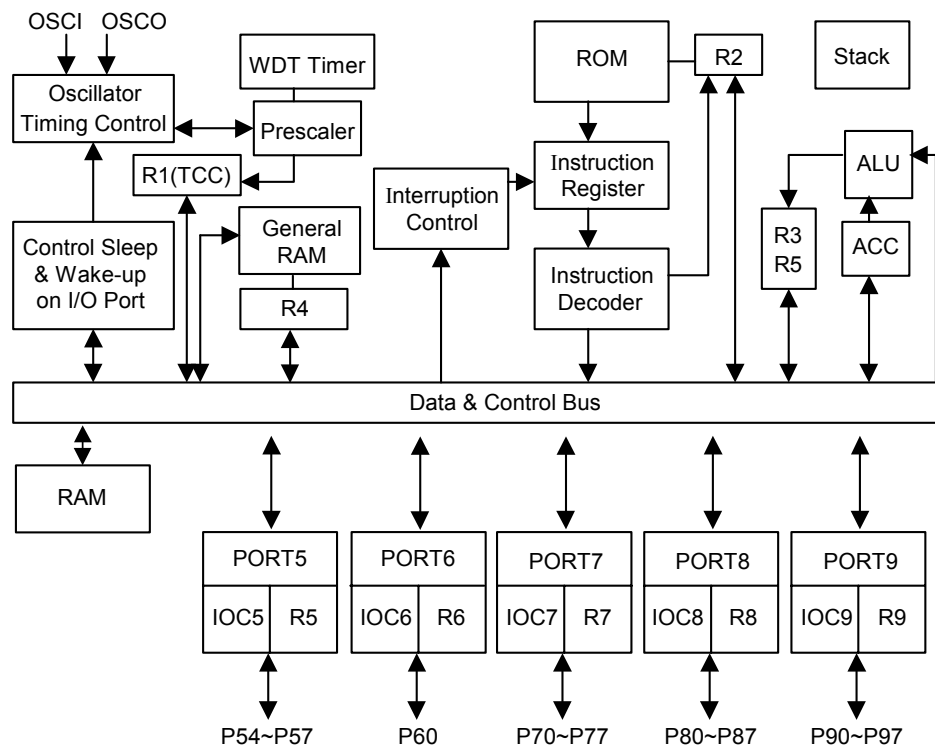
OSCI OSCO

Oscillator Timing Control

WDT Timer

Prescaler

R1(TCC)

General RAM

R4

Control Sleep & Wake-up on I/O Port

Interruption Control

ROM

R2

Instruction Register

Instruction Decoder

Stack

ALU

R3 R5

ACC

Data & Control Bus

RAM

PORT5
IOC5 R5

PORT6
IOC6 R6

PORT7
IOC7 R7

PORT8
IOC8 R8

PORT9
IOC9 R9

P54~P57 P60 P70~P77 P80~P87 P90~P97